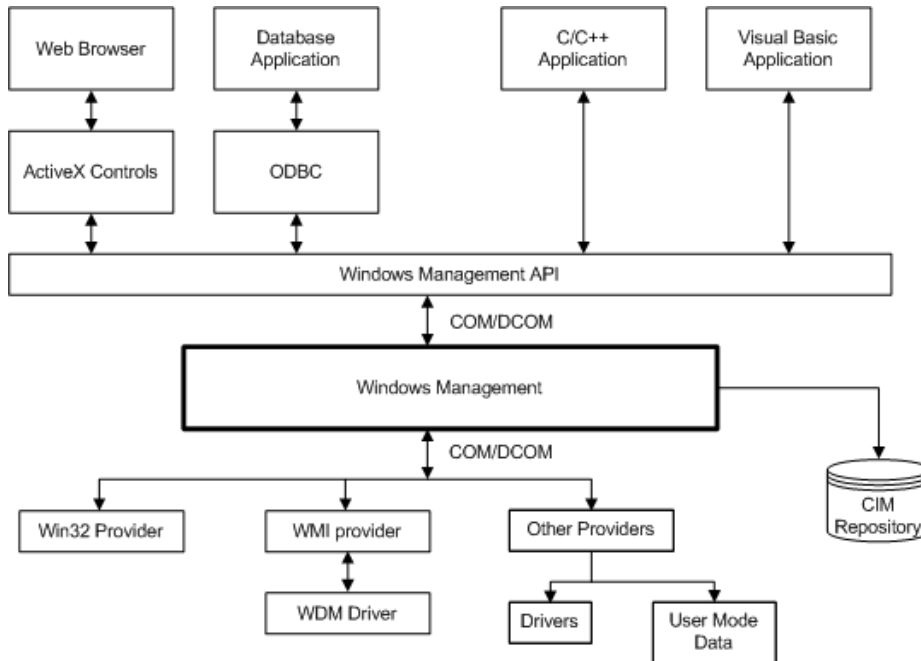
Web Browser

Database Application

C/C++ Application

Visual Basic Application

ActiveX Controls

ODBC

Windows Management API

COM/DCOM

Windows Management

COM/DCOM

CIM Repository

Win32 Provider

WMI provider

Other Providers

WDM Driver

Drivers

User Mode Data